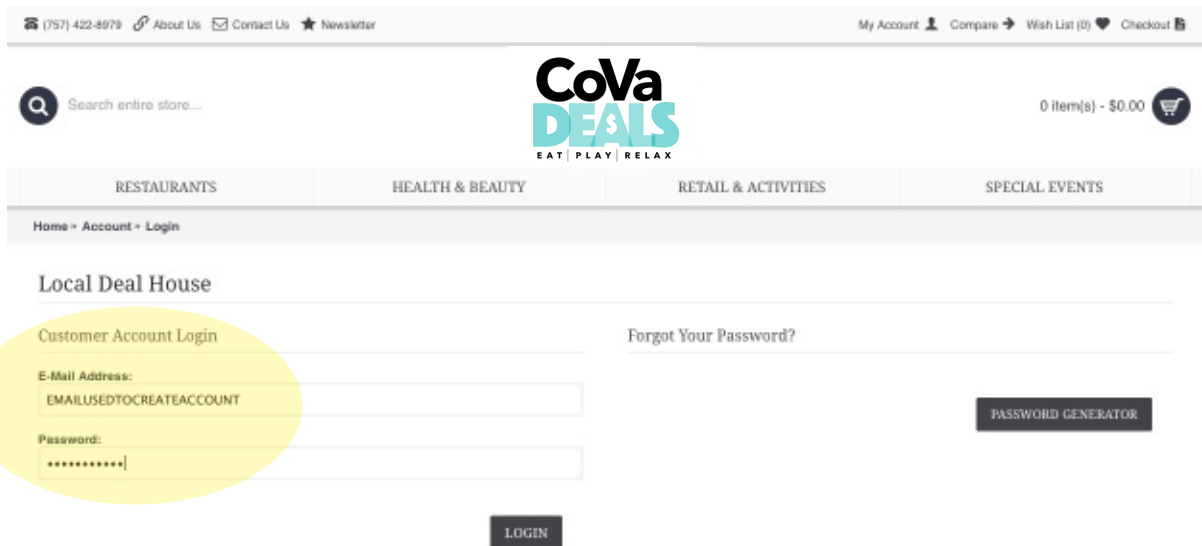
(757) 422-8979 About Us Contact Us Newsletter

My Account Compare Wish List (0) Checkout

Search entire store...

CoVa DEALS
EAT | PLAY | RELAX

0 item(s) - $0.00

RESTAURANTS HEALTH & BEAUTY RETAIL & ACTIVITIES SPECIAL EVENTS

Home » Account » Login

Local Deal House

Customer Account Login

E-Mail Address:
EMAILUSEDTOCREATEACCOUNT

Password:
••••••••••••

LOGIN

Forgot Your Password?

PASSWORD GENERATOR